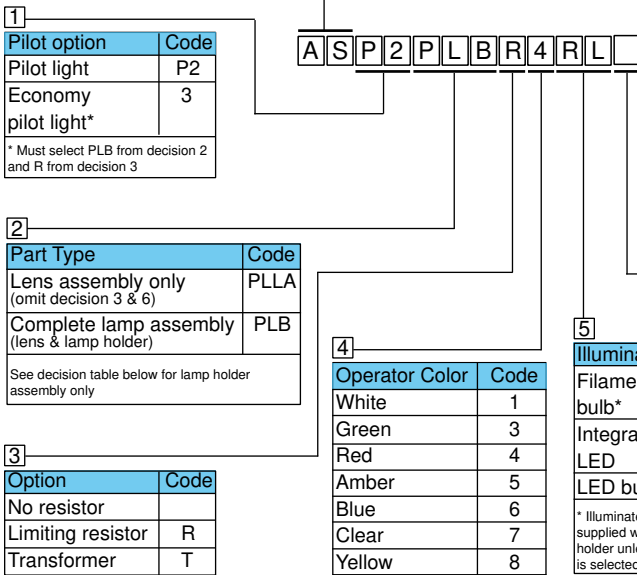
A S P 2 P L B R 4 R L

1

| Pilot option | Code |
|---|---|
| Pilot light | P2 |
| Economy pilot light* | 3 |

* Must select PLB from decision 2 and R from decision 3

2

| Part Type | Code |
|---|---|
| Lens assembly only (omit decision 3 & 6) | PLLA |
| Complete lamp assembly (lens & lamp holder) | PLB |

See decision table below for lamp holder assembly only

3

| Option | Code |
|---|---|
| No resistor | |
| Limiting resistor | R |
| Transformer | T |

4

| Operator Color | Code |
|---|---|
| White | 1 |
| Green | 3 |
| Red | 4 |
| Amber | 5 |
| Blue | 6 |
| Clear | 7 |
| Yellow | 8 |

5

| Illumina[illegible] |
|---|
| Filame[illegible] bulb* |
| Integra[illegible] LED |
| LED bu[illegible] |

* Illuminat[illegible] supplied w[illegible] holder unle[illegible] is selecte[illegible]